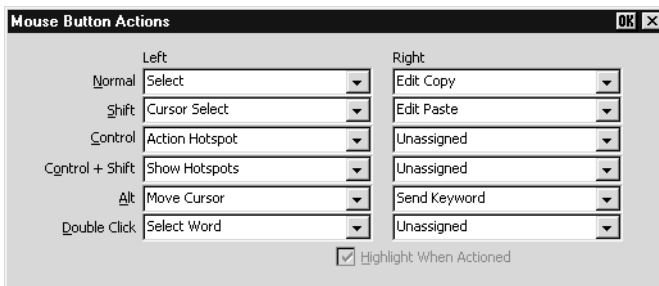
Mouse Button Actions

OK

| | Left | Right |
|---|---|---|
| Normal | Select | Edit Copy |
| Shift | Cursor Select | Edit Paste |
| Control | Action Hotspot | Unassigned |
| Control + Shift | Show Hotspots | Unassigned |
| Alt | Move Cursor | Send Keyword |
| Double Click | Select Word | Unassigned |

Highlight When Actioned